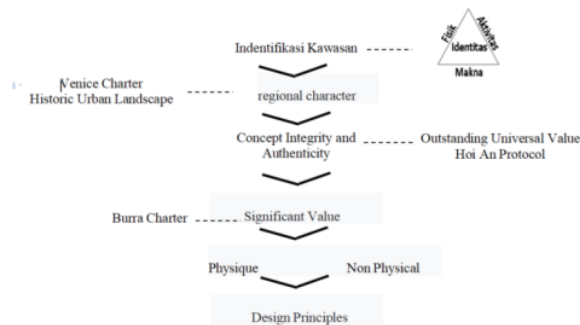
Indentifikasi Kawasan

Fisik
Aktivitas
Identitas
Makna

Venice Charter
Historic Urban Landscape

regional character

Concept Integrity and Authenticity

Outstanding Universal Value
Hoi An Protocol

Burra Charter

Significant Value

Physique

Non Physical

Design Principles